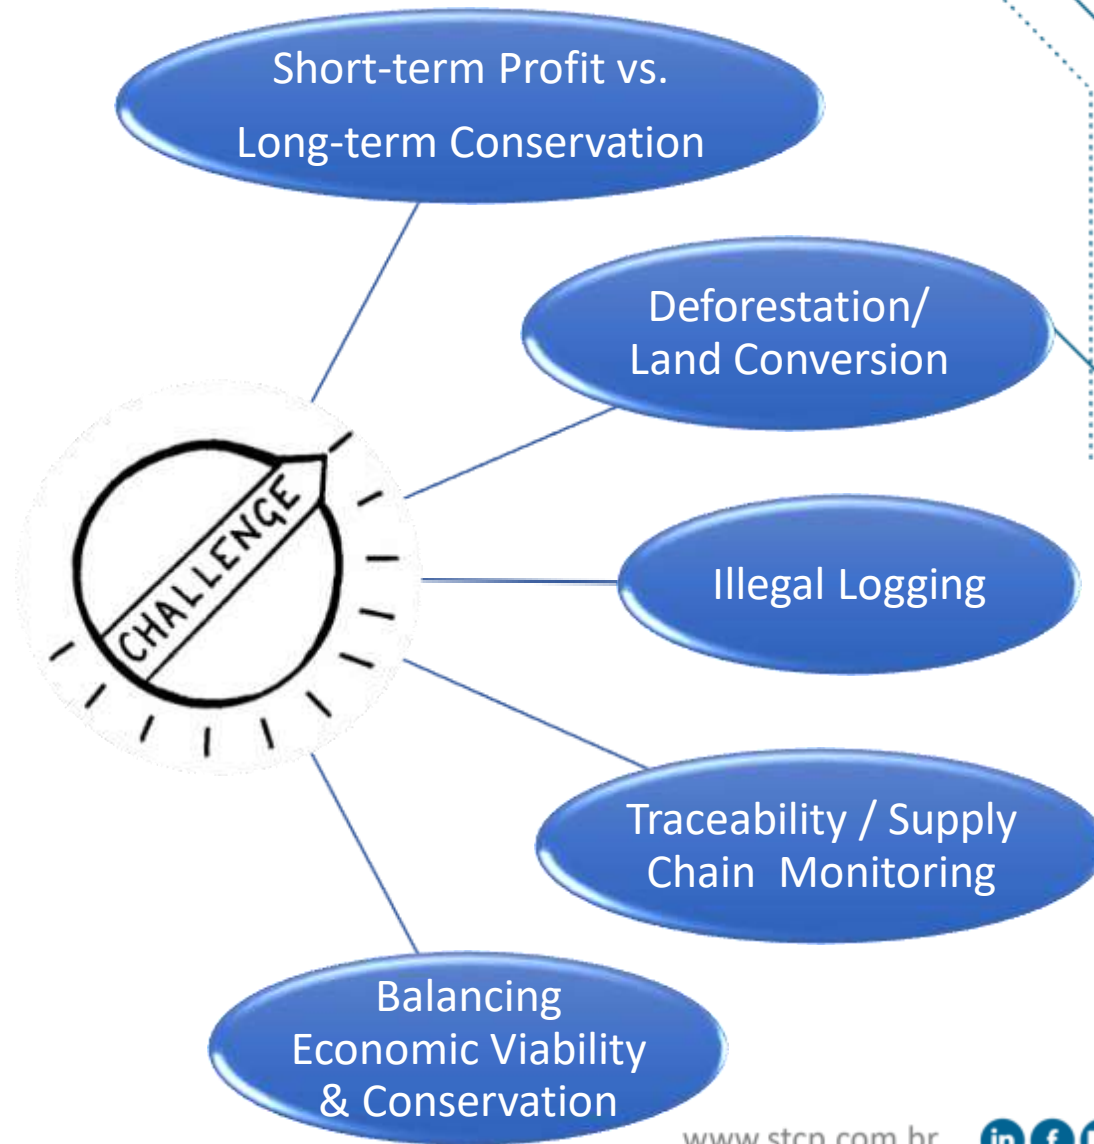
Short-term Profit vs.
Long-term Conservation

Deforestation/
Land Conversion

CHALLENGE

Illegal Logging

Traceability / Supply
Chain Monitoring

Balancing
Economic Viability
& Conservation

www.stcp.com.br

in f